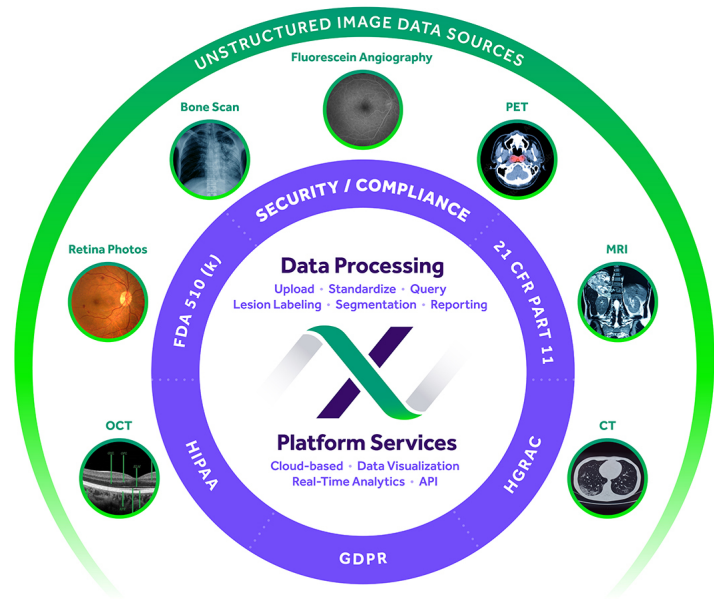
UNSTRUCTURED IMAGE DATA SOURCES

Fluorescein Angiography

Bone Scan

PET

Retina Photos

MRI

OCT

CT

SECURITY / COMPLIANCE

FDA 510 (k)

21 CFR PART 11

HIPAA

HGRAC

GDPR

Data Processing

Upload • Standardize • Query
Lesion Labeling • Segmentation • Reporting

Platform Services

Cloud-based • Data Visualization
Real-Time Analytics • API